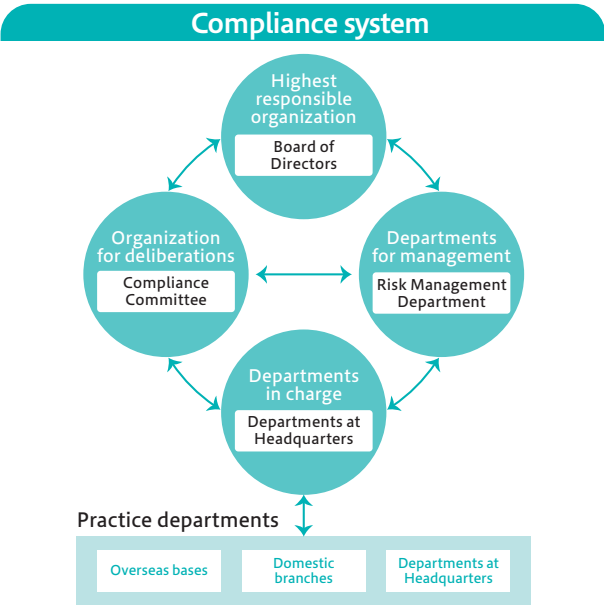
Compliance system

Highest responsible organization
Board of Directors

Organization for deliberations
Compliance Committee

Departments for management
Risk Management Department

Departments in charge
Departments at Headquarters

Practice departments

Overseas bases

Domestic branches

Departments at Headquarters